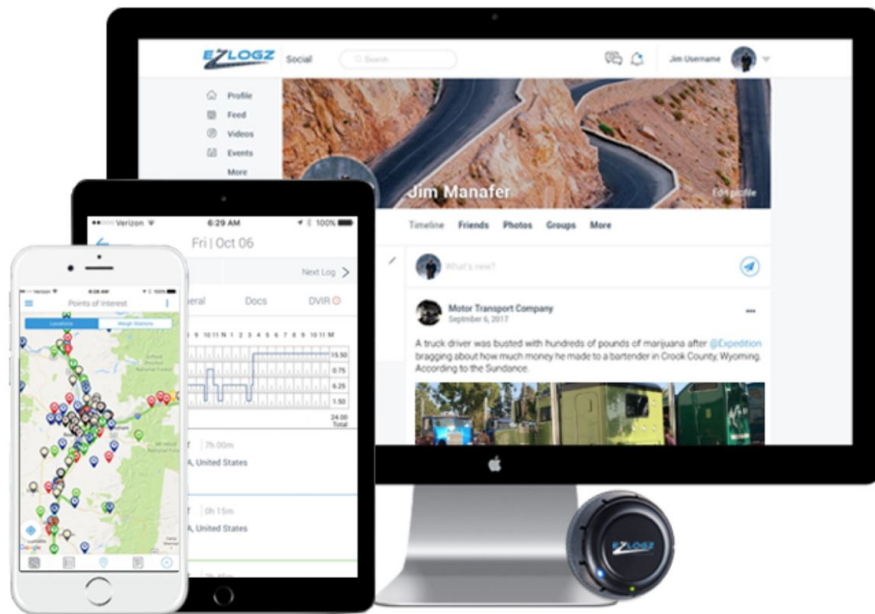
EZLOGZ Social Search Jim Username

Profile
Feed
Videos
Events
More

Jim Manafer
Edit profile

Timeline Friends Photos Groups More

What's new?

Motor Transport Company
September 6, 2017

A truck driver was busted with hundreds of pounds of marijuana after @Expedition bragging about how much money he made to a bartender in Crook County, Wyoming. According to the Sundance.

Verizon 6:29 AM 100%
Fri | Oct 06
Next Log
General Docs DVIR
9 10 11 N 1 2 3 4 5 6 7 8 9 10 11 M
15.50
0.75
6.25
1.50
24.00
Total
7h 00m
A, United States
0h 15m
A, United States

6:28 AM
Points of interest
Locations Weigh Stations
Google

EZLOGZ